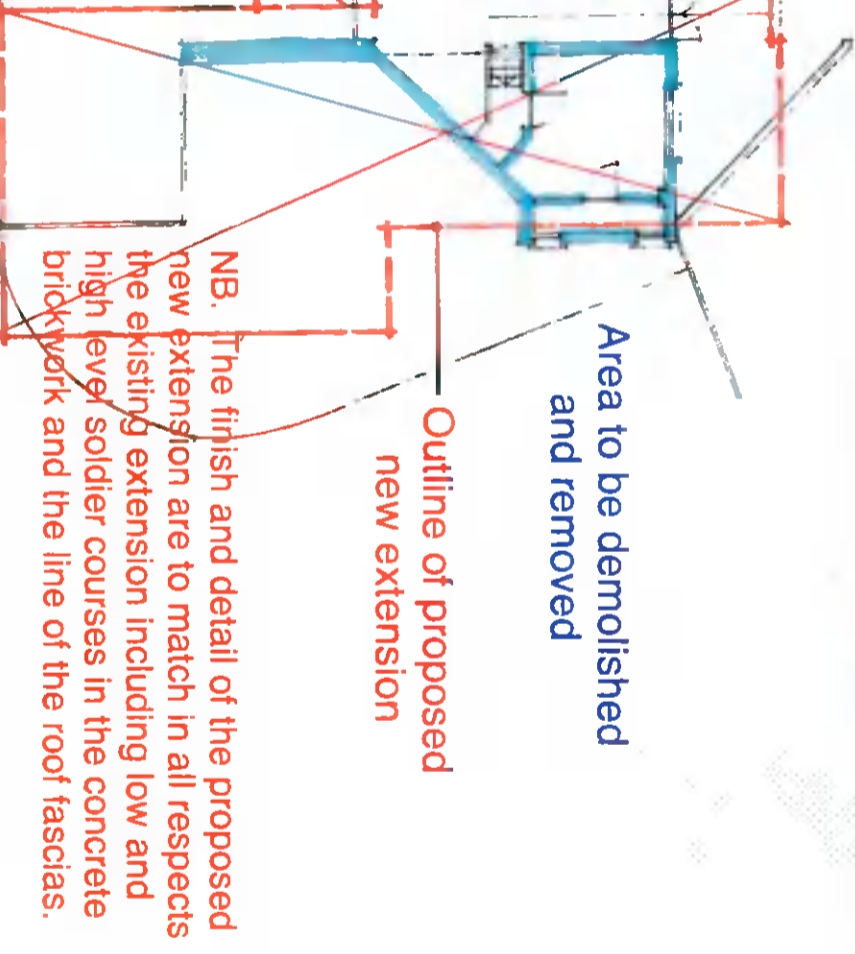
Area to be demolished and removed

Outline of proposed new extension

NB. The finish and detail of the proposed new extension are to match in all respects the existing extension including low and high level soldier courses in the concrete brickwork and the line of the roof fascias.